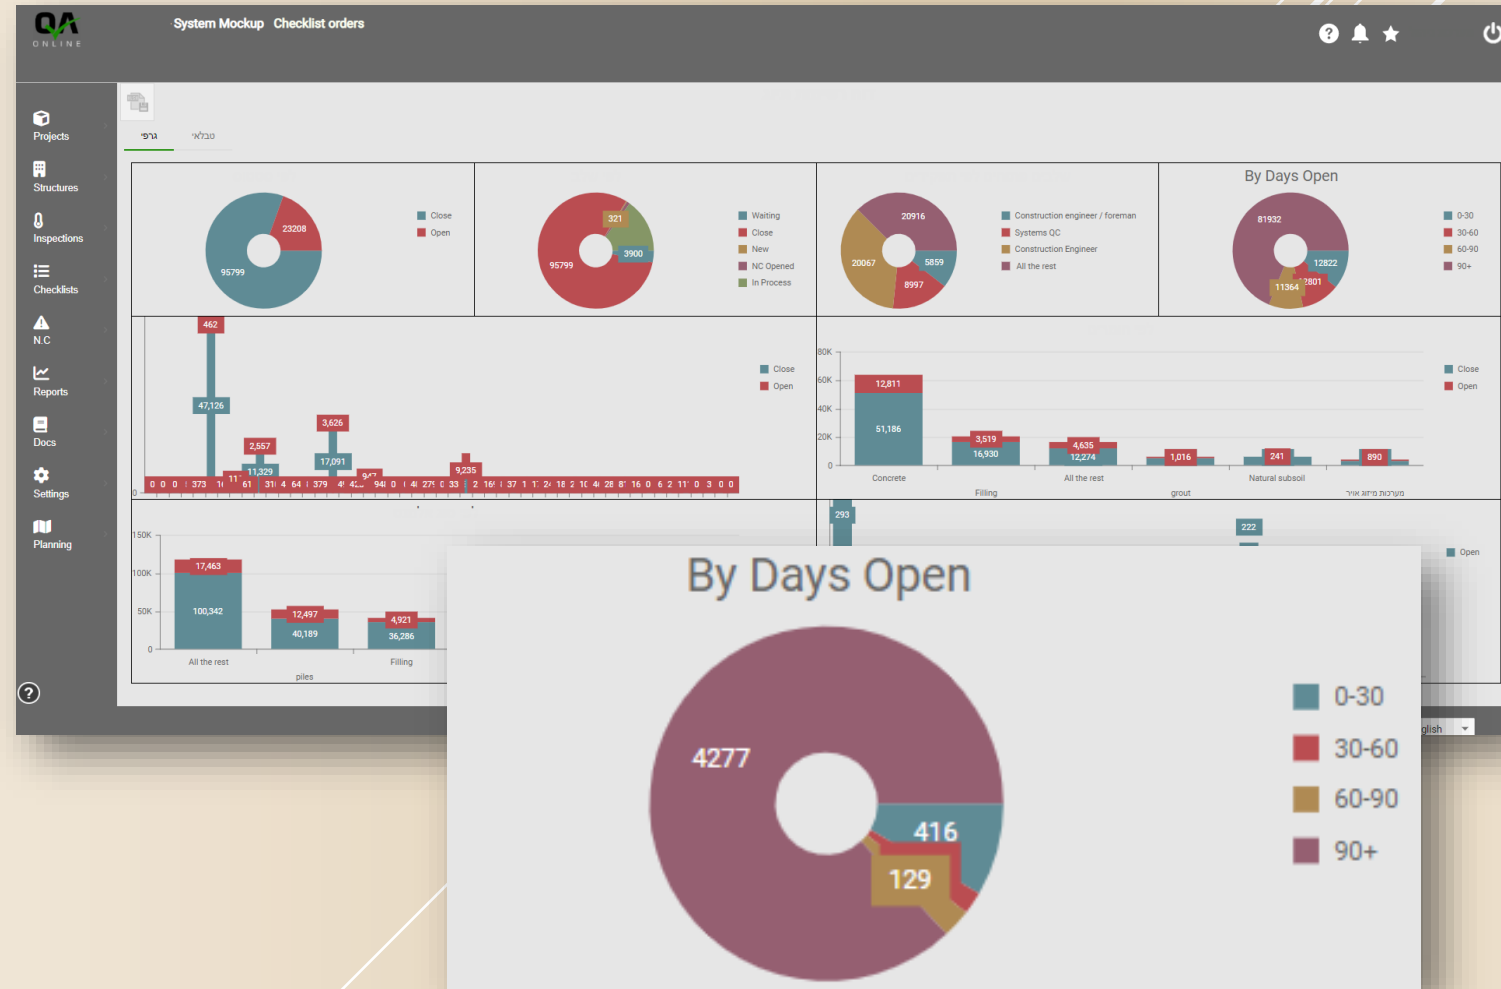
QA ONLINE

System Mockup Checklist orders

Projects
Structures
Inspections
Checklists
N.C
Reports
Docs
Settings
Planning

גרפי טבלאי

Close
Open
23208
95799

Waiting
Close
New
NC Opened
In Process
321
3900
95799

Construction engineer / foreman
Systems QC
Construction Engineer
All the rest
20916
20067
5859
8997

By Days Open
0-30
30-60
60-90
90+
81932
12822
2801
11364

462
47,126
2,557
11,329
3,626
17,091
9,235
Close
Open

80K
60K
40K
20K
0
12,811
51,186
3,519
16,930
4,635
12,274
1,016
241
890
Concrete
Filling
All the rest
grout
Natural subsoil
מערכות מיזוג אויר
Close
Open

150K
100K
50K
0
17,463
100,342
12,497
40,189
4,921
36,286
All the rest
piles
Filling
293
222
Open

By Days Open
4277
416
129
0-30
30-60
60-90
90+

glish